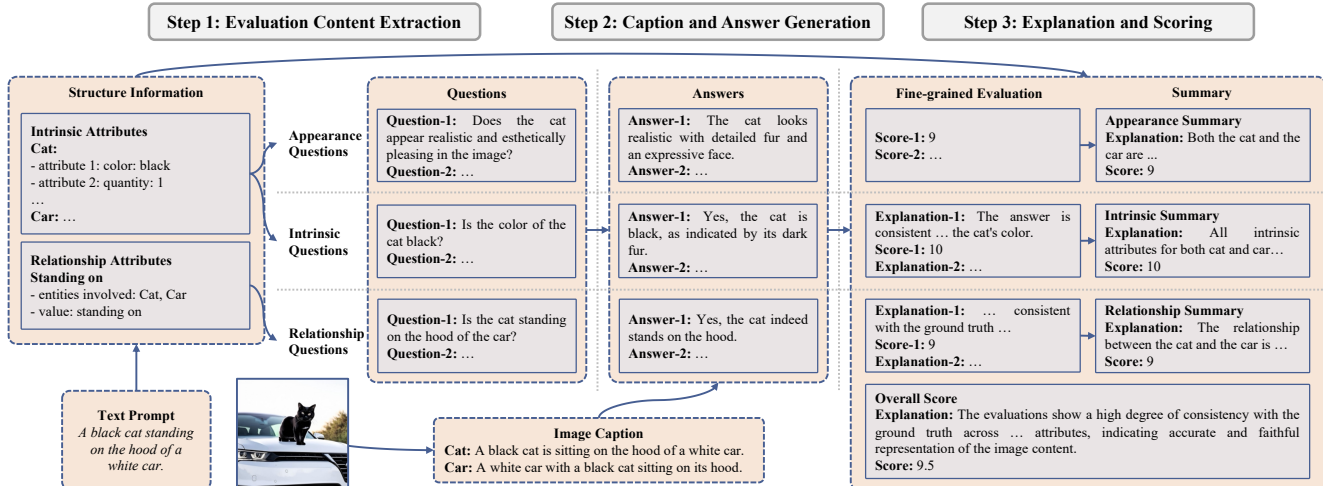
Step 1: Evaluation Content Extraction

Step 2: Caption and Answer Generation

Step 3: Explanation and Scoring

Structure Information

Intrinsic Attributes
Cat:
- attribute 1: color: black
- attribute 2: quantity: 1
…
Car: …

Relationship Attributes
Standing on
- entities involved: Cat, Car
- value: standing on

Appearance Questions

Intrinsic Questions

Relationship Questions

Text Prompt
A black cat standing on the hood of a white car.

Questions

Question-1: Does the cat appear realistic and esthetically pleasing in the image?
Question-2: …

Question-1: Is the color of the cat black?
Question-2: …

Question-1: Is the cat standing on the hood of the car?
Question-2: …

Answers

Answer-1: The cat looks realistic with detailed fur and an expressive face.
Answer-2: …

Answer-1: Yes, the cat is black, as indicated by its dark fur.
Answer-2: …

Answer-1: Yes, the cat indeed stands on the hood.
Answer-2: …

Image Caption
Cat: A black cat is sitting on the hood of a white car.
Car: A white car with a black cat sitting on its hood.

Fine-grained Evaluation

Score-1: 9
Score-2: …

Explanation-1: The answer is consistent … the cat's color.
Score-1: 10
Explanation-2: …

Explanation-1: … consistent with the ground truth …
Score-1: 9
Explanation-2: …

Summary

Appearance Summary
Explanation: Both the cat and the car are ...
Score: 9

Intrinsic Summary
Explanation: All intrinsic attributes for both cat and car…
Score: 10

Relationship Summary
Explanation: The relationship between the cat and the car is …
Score: 9

Overall Score
Explanation: The evaluations show a high degree of consistency with the ground truth across … attributes, indicating accurate and faithful representation of the image content.
Score: 9.5